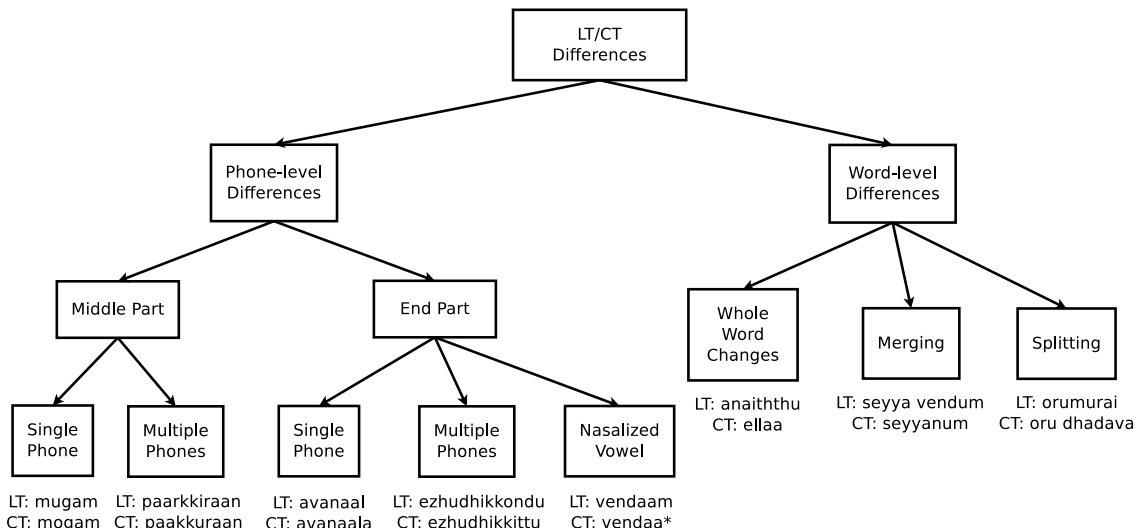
LT/CT Differences

Phone-level Differences

Word-level Differences

Middle Part

End Part

Whole Word Changes

Merging

Splitting

LT: anaiththu
CT: ellaa

LT: seyya vendum
CT: seyyanum

LT: orumurai
CT: oru dhadava

Single Phone

Multiple Phones

Single Phone

Multiple Phones

Nasalized Vowel

LT: mugam
CT: mogam

LT: paarkkiraan
CT: paakkuraan

LT: avanaal
CT: avanaala

LT: ezhudhikkondu
CT: ezhudhikkittu

LT: vendaam
CT: vendaa*